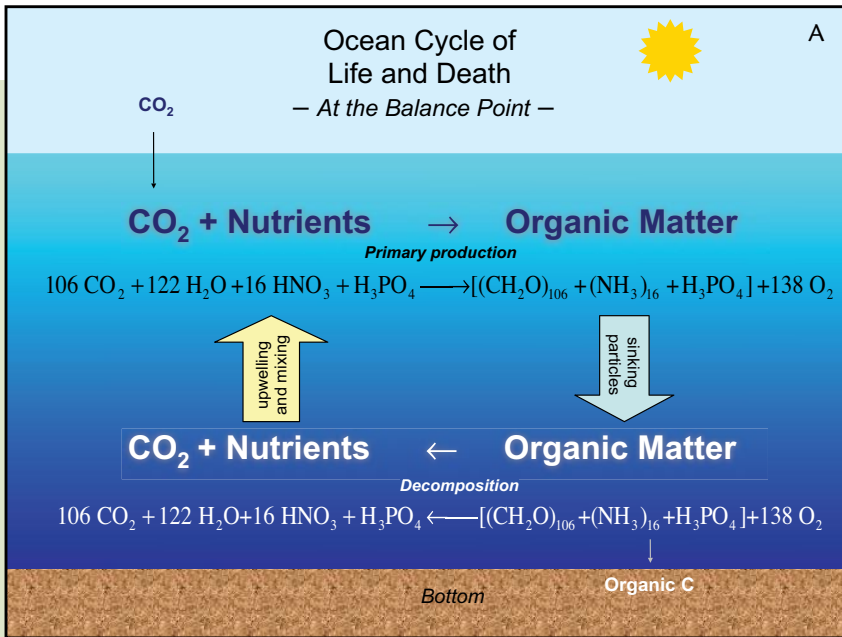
Ocean Cycle of
Life and Death
– At the Balance Point –

A

$CO_2$

$CO_2$ + Nutrients → Organic Matter

Primary production

$106\ CO_2 + 122\ H_2O + 16\ HNO_3 + H_3PO_4 \longrightarrow [(CH_2O)_{106} + (NH_3)_{16} + H_3PO_4] + 138\ O_2$

upwelling and mixing

sinking particles

$CO_2$ + Nutrients ← Organic Matter

Decomposition

$106\ CO_2 + 122\ H_2O + 16\ HNO_3 + H_3PO_4 \longleftarrow [(CH_2O)_{106} + (NH_3)_{16} + H_3PO_4] + 138\ O_2$

Organic C

Bottom